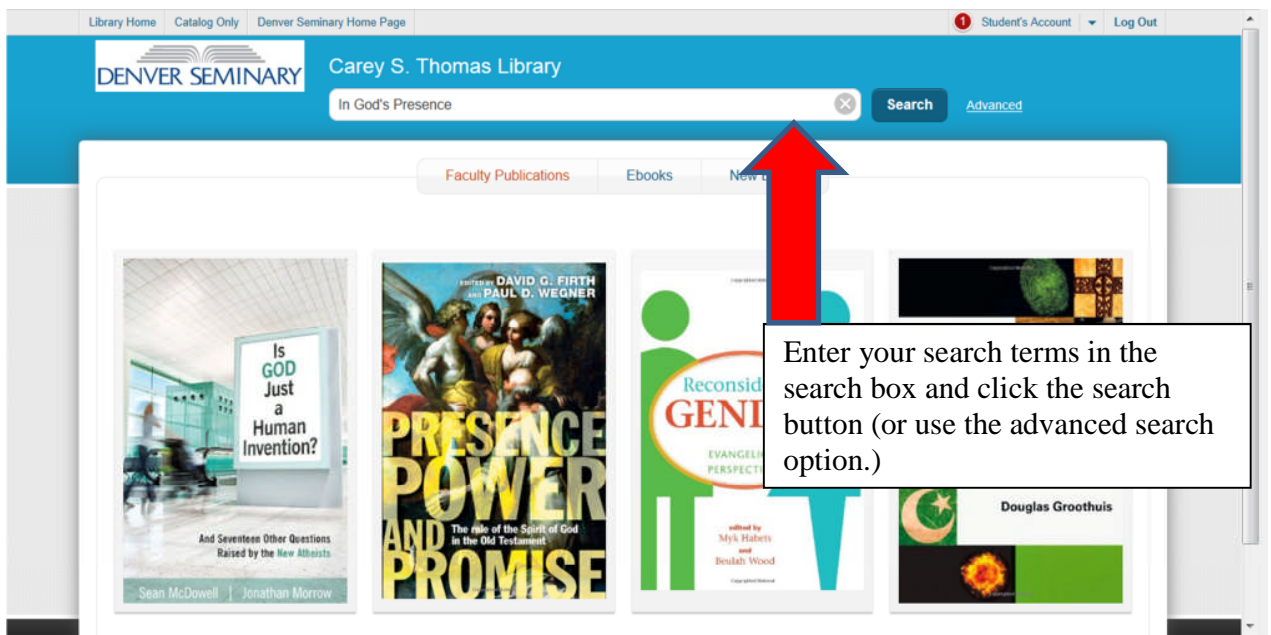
Library Home Catalog Only Denver Seminary Home Page

1 Student's Account Log Out

DENVER SEMINARY

Carey S. Thomas Library

In God's Presence

Search Advanced

Faculty Publications Ebooks New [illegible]

Is GOD Just a Human Invention?

And Seventeen Other Questions Raised by the New Atheists

Sean McDowell | Jonathan Morrow

EDITED BY DAVID G. FIRTH AND PAUL D. WEGNER

PRESENCE POWER AND PROMISE

The role of the Spirit of God in the Old Testament

Reconsid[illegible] GENI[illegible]

EVANGELI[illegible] PERSPECTI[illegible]

edited by Myk Habets and Beulah Wood

Douglas Groothuis

Enter your search terms in the search box and click the search button (or use the advanced search option.)